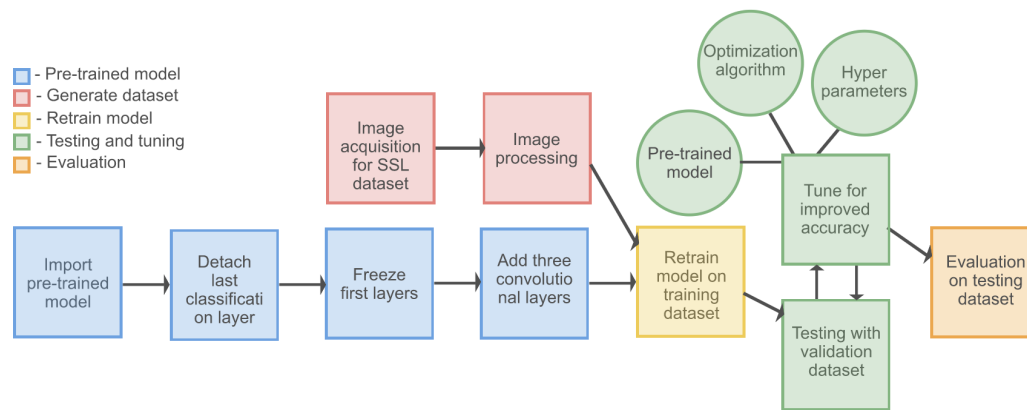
- Pre-trained model
- Generate dataset
- Retrain model
- Testing and tuning
- Evaluation

Image acquisition for SSL dataset

Image processing

Optimization algorithm

Hyper parameters

Pre-trained model

Tune for improved accuracy

Import pre-trained model

Detach last classificati on layer

Freeze first layers

Add three convolutio nal layers

Retrain model on training dataset

Testing with validation dataset

Evaluation on testing dataset